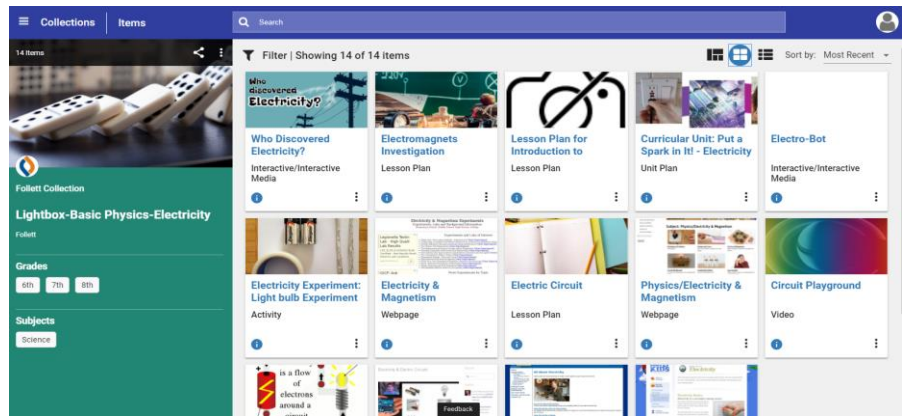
Collections | Items

Search

14 Items

Follett Collection

Lightbox-Basic Physics-Electricity

Follett

Grades

6th 7th 8th

Subjects

Science

Filter | Showing 14 of 14 items

Sort by: Most Recent

Who discovered Electricity?

Who Discovered Electricity?
Interactive/Interactive Media

Electromagnets Investigation
Lesson Plan

Lesson Plan for Introduction to
Lesson Plan

Curricular Unit: Put a Spark in It! - Electricity
Unit Plan

Electro-Bot
Interactive/Interactive Media

Electricity Experiment: Light bulb Experiment
Activity

Electricity & Magnetism
Webpage

Electric Circuit
Lesson Plan

Physics/Electricity & Magnetism
Webpage

Circuit Playground
Video

is a flow of electrons around a circuit

Feedback